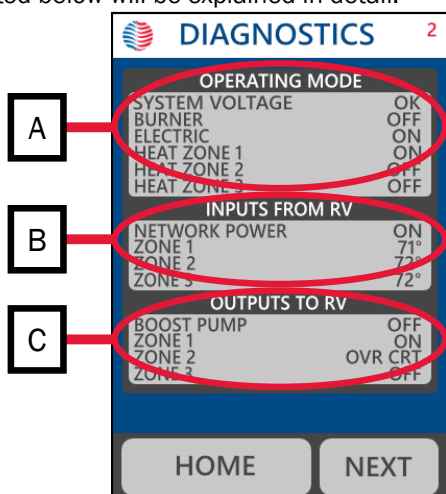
ted below will be explained in detail.

DIAGNOSTICS 2

A
OPERATING MODE
SYSTEM VOLTAGE OK
BURNER OFF
ELECTRIC ON
HEAT ZONE 1 ON
HEAT ZONE 2 OFF
HEAT ZONE 3 OFF

B
INPUTS FROM RV
NETWORK POWER ON
ZONE 1 71°
ZONE 2 72°
ZONE 3 72°

C
OUTPUTS TO RV
BOOST PUMP OFF
ZONE 1 ON
ZONE 2 OVR CRT
ZONE 3 OFF

HOME
NEXT